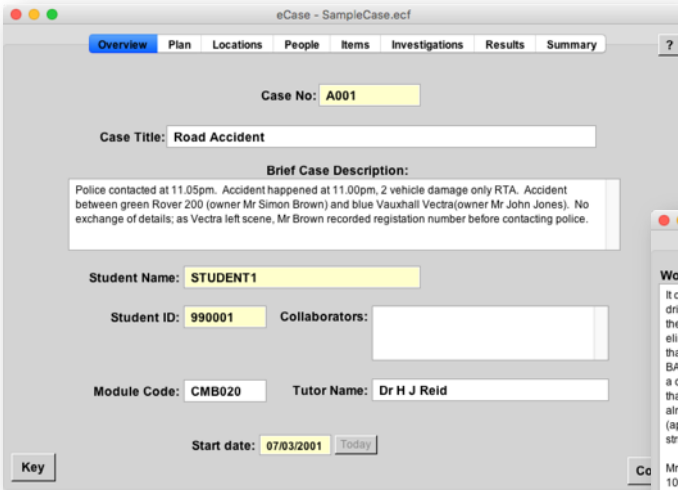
eCase - SampleCase.ecf

Overview Plan Locations People Items Investigations Results Summary ?

Case No: A001

Case Title: Road Accident

Brief Case Description:

Police contacted at 11.05pm. Accident happened at 11.00pm, 2 vehicle damage only RTA. Accident between green Rover 200 (owner Mr Simon Brown) and blue Vauxhall Vectra(owner Mr John Jones). No exchange of details; as Vectra left scene, Mr Brown recorded registation number before contacting police.

Student Name: STUDENT1

Student ID: 990001

Collaborators:

Module Code: CMB020

Tutor Name: Dr H J Reid

Start date: 07/03/2001 Today

Key

Wo

It c
dri
the
eli
tha
BA
a c
tha
alr
(ap
str

Mr
10

Co